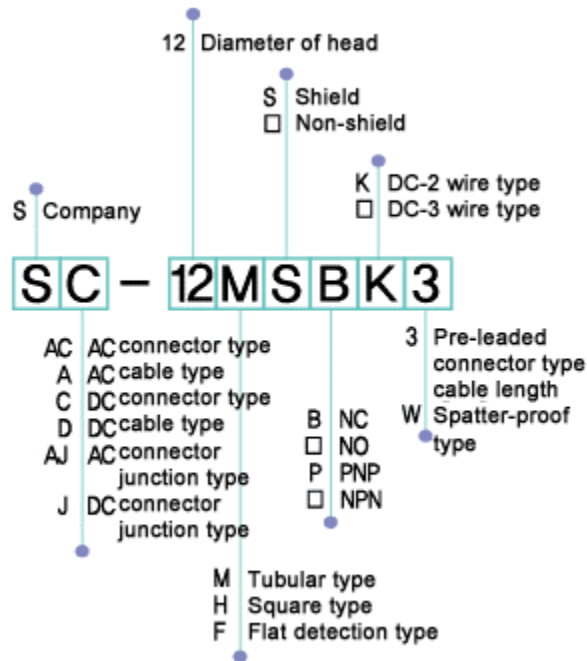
12 Diameter of head

S Shield
□ Non-shield

K DC-2 wire type
□ DC-3 wire type

S Company

SC – 12MSBK3

AC AC connector type
A AC cable type
C DC connector type
D DC cable type
AJ AC connector junction type
J DC connector junction type

B NC
□ NO
P PNP
□ NPN

3 Pre-leaded connector type cable length
W Spatter-proof type

M Tubular type
H Square type
F Flat detection type